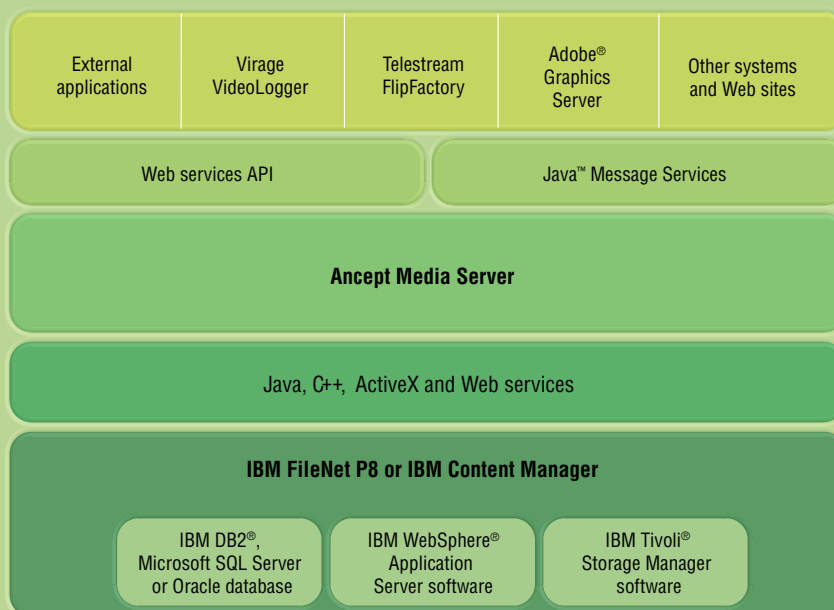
External applications

Virage VideoLogger

Telestream FlipFactory

Adobe® Graphics Server

Other systems and Web sites

Web services API

Java™ Message Services

**Ancept Media Server**

Java, C++, ActiveX and Web services

**IBM FileNet P8 or IBM Content Manager**

IBM DB2®, Microsoft SQL Server or Oracle database

IBM WebSphere® Application Server software

IBM Tivoli® Storage Manager software